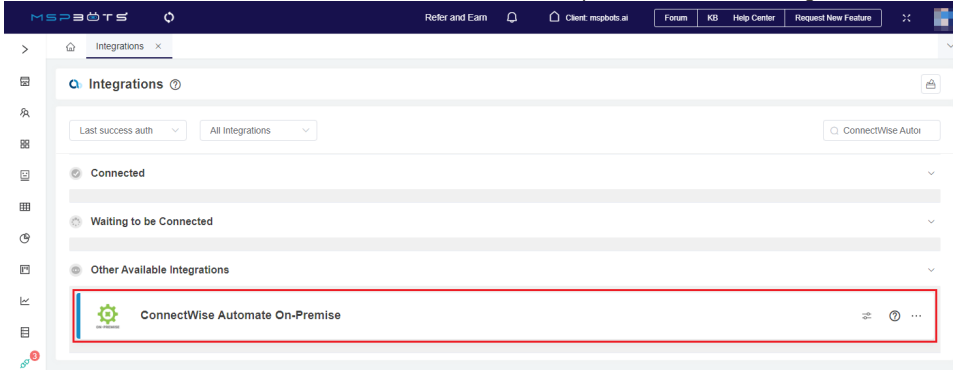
MSPBOTS

Refer and Earn

Client: mspbots.ai

Forum

KB

Help Center

Request New Feature

Integrations ×

Integrations ⑦

Last success auth

All Integrations

ConnectWise Autor

Connected

Waiting to be Connected

Other Available Integrations

ON-PREMISE

ConnectWise Automate On-Premise

3